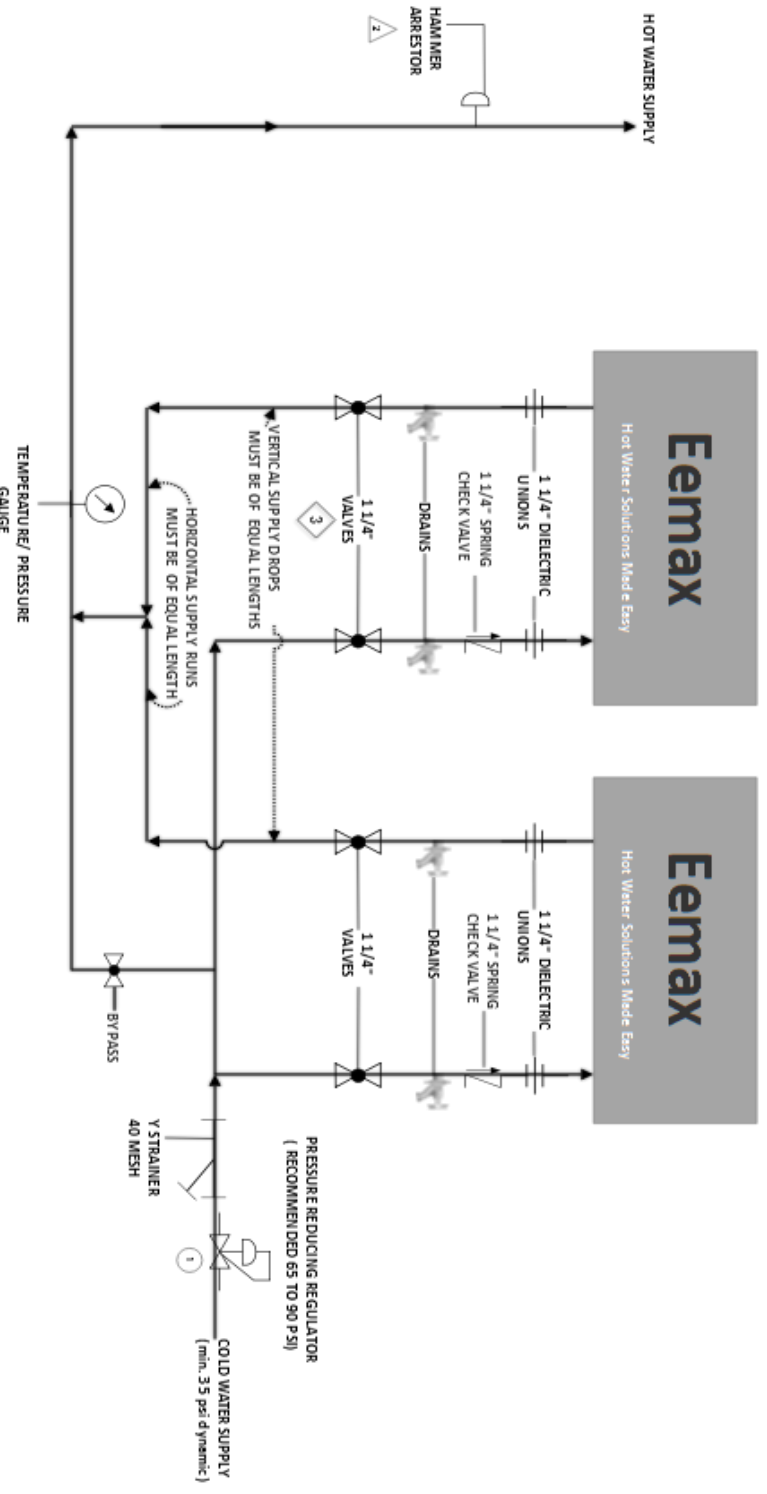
HOT WATER SUPPLY

HAMMER ARRESTOR

2

Eemax

Hot Water Solutions Made Easy

1 1/4" DIELECTRIC UNIONS

1 1/4" SPRING CHECK VALVE

DRAINS

1 1/4" VALVES

3

VERTICAL SUPPLY DROPS MUST BE OF EQUAL LENGTHS

HORIZONTAL SUPPLY RUNS MUST BE OF EQUAL LENGTH

TEMPERATURE/ PRESSURE GAUGE

Eemax

Hot Water Solutions Made Easy

1 1/4" DIELECTRIC UNIONS

1 1/4" SPRING CHECK VALVE

DRAINS

1 1/4" VALVES

BY PASS

PRESSURE REDUCING REGULATOR ( RECOMMENDED 65 TO 90 PSI)

Y STRAINER 40 MESH

1

COLD WATER SUPPLY (min. 35 psi dynamic)